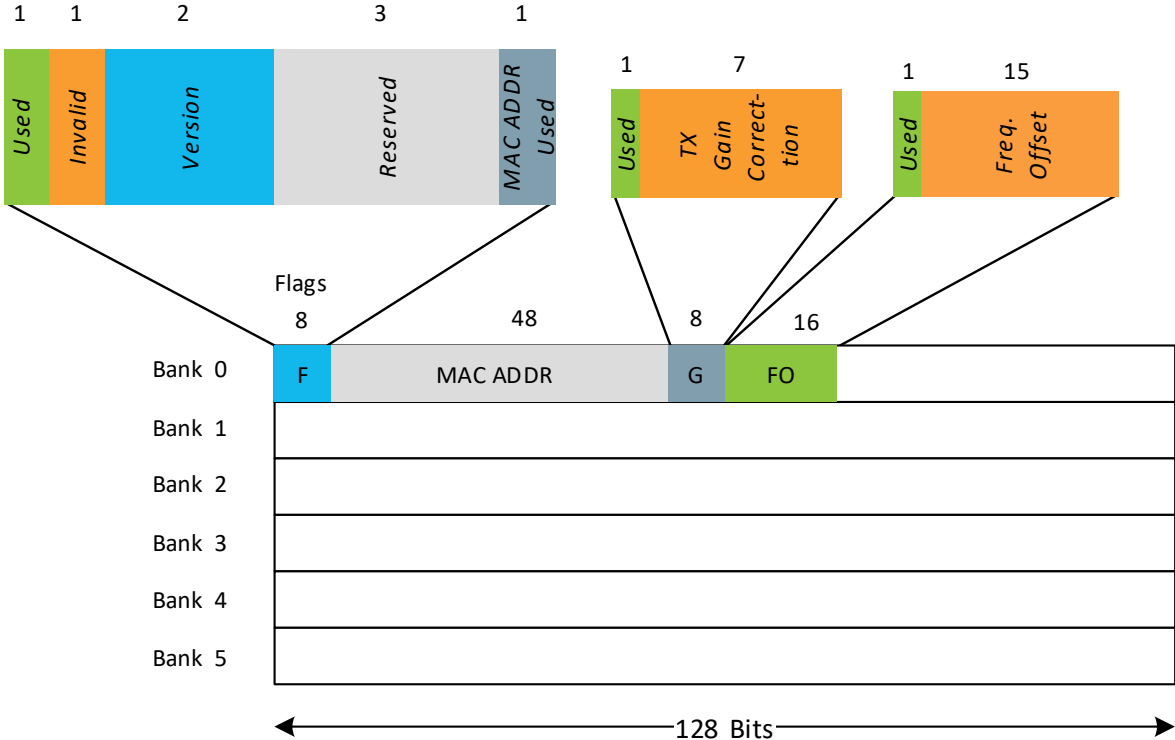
1 1 2 3 1

Used

Invalid

Version

Reserved

MAC ADDR Used

1 7

Used

TX Gain Correction

1 15

Used

Freq. Offset

Flags

8 48 8 16

Bank 0

F

MAC ADDR

G

FO

Bank 1

Bank 2

Bank 3

Bank 4

Bank 5

128 Bits